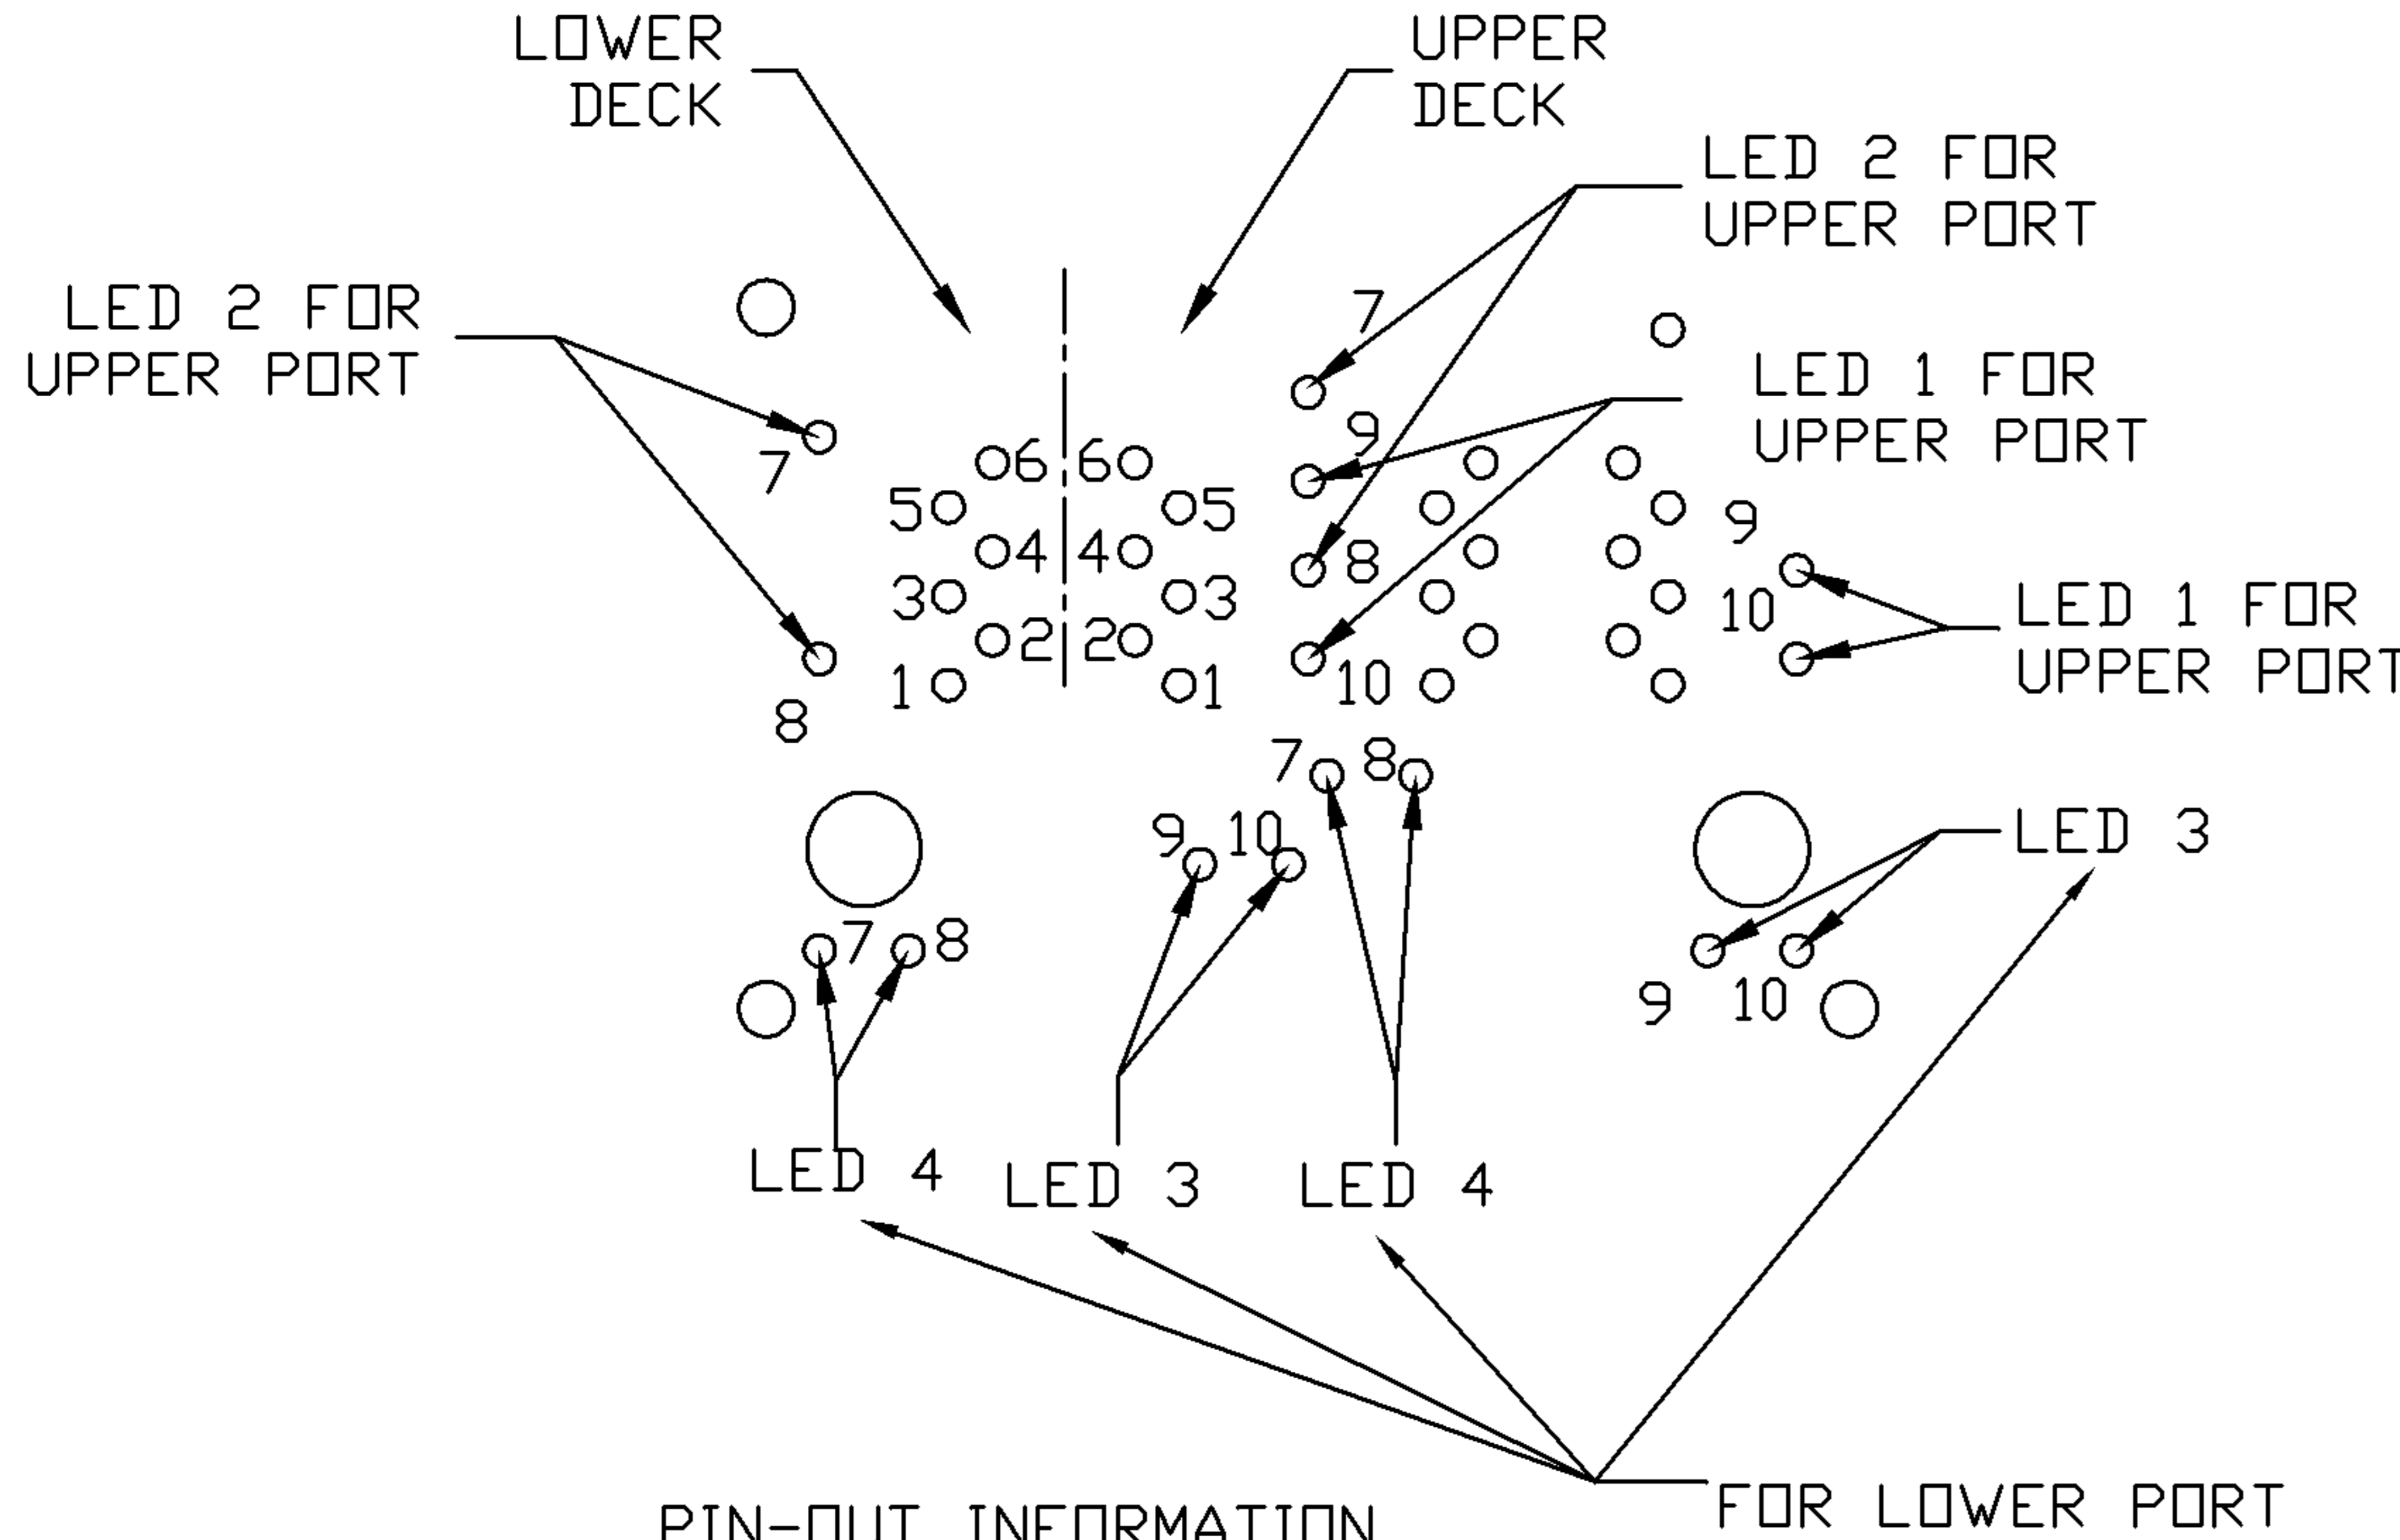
LOWER DECK

UPPER DECK

LED 2 FOR UPPER PORT

LED 2 FOR UPPER PORT

LED 1 FOR UPPER PORT

7

9

7

6 6

5 5

4 4

3 3

2 2

1 1

8

9

8

10

10

LED 1 FOR UPPER PORT

8

7 8

9 10

7 8

LED 3

9 10

LED 4

LED 3

LED 4

FOR LOWER PORT

PIN-OUT INFORMATION